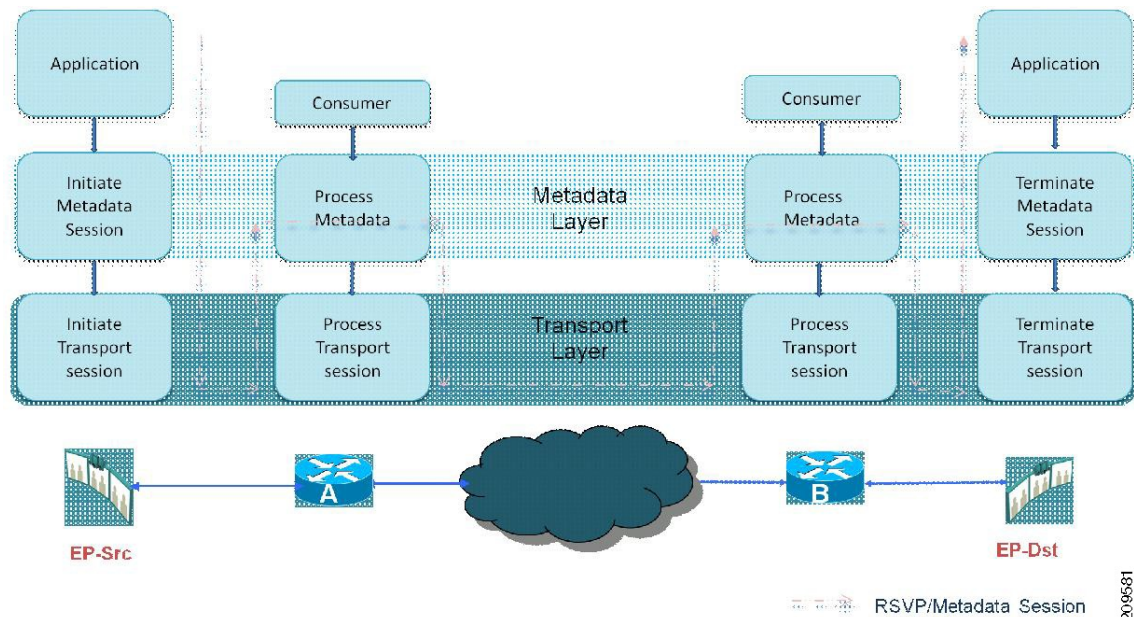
Application

Consumer

Consumer

Application

Initiate Metadata Session

Process Metadata

Metadata Layer

Process Metadata

Terminate Metadata Session

Initiate Transport session

Process Transport session

Transport Layer

Process Transport session

Terminate Transport session

A

B

EP-Src

EP-Dst

RSVP/Metadata Session

209581